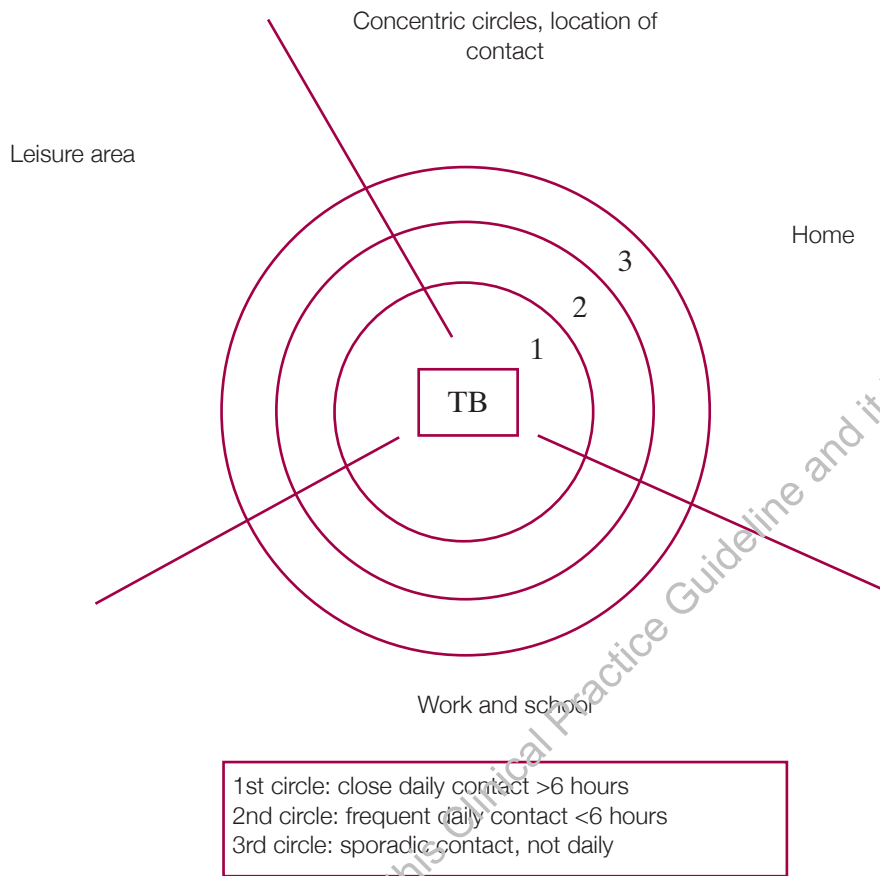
Concentric circles, location of contact

Leisure area

Home

3

2

1

TB

Work and school

1st circle: close daily contact >6 hours
2nd circle: frequent daily contact <6 hours
3rd circle: sporadic contact, not daily

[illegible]his Clinical Practice Guideline and it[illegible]